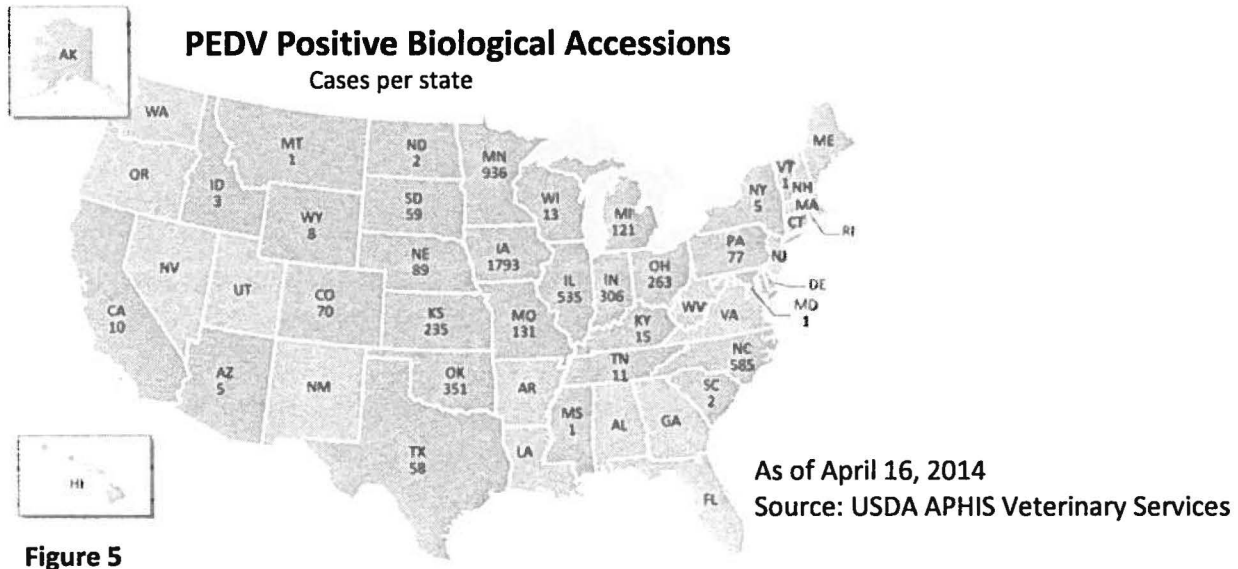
PEDV Positive Biological Accessions
Cases per state

AK
WA
OR
MT
1
ND
2
MN
936
ID
3
SD
59
WY
8
WI
13
MI
121
NY
5
VT
1
NH
ME
MA
CT
RI
NV
UT
NE
89
IA
1793
IL
535
IN
306
OH
263
PA
77
NJ
DE
MD
1
CA
10
CO
70
KS
235
MO
131
KY
15
WV
VA
AZ
5
NM
OK
351
AR
TN
11
NC
585
SC
2
MS
1
AL
GA
TX
58
LA
FL
HI

As of April 16, 2014
Source: USDA APHIS Veterinary Services

Figure 5